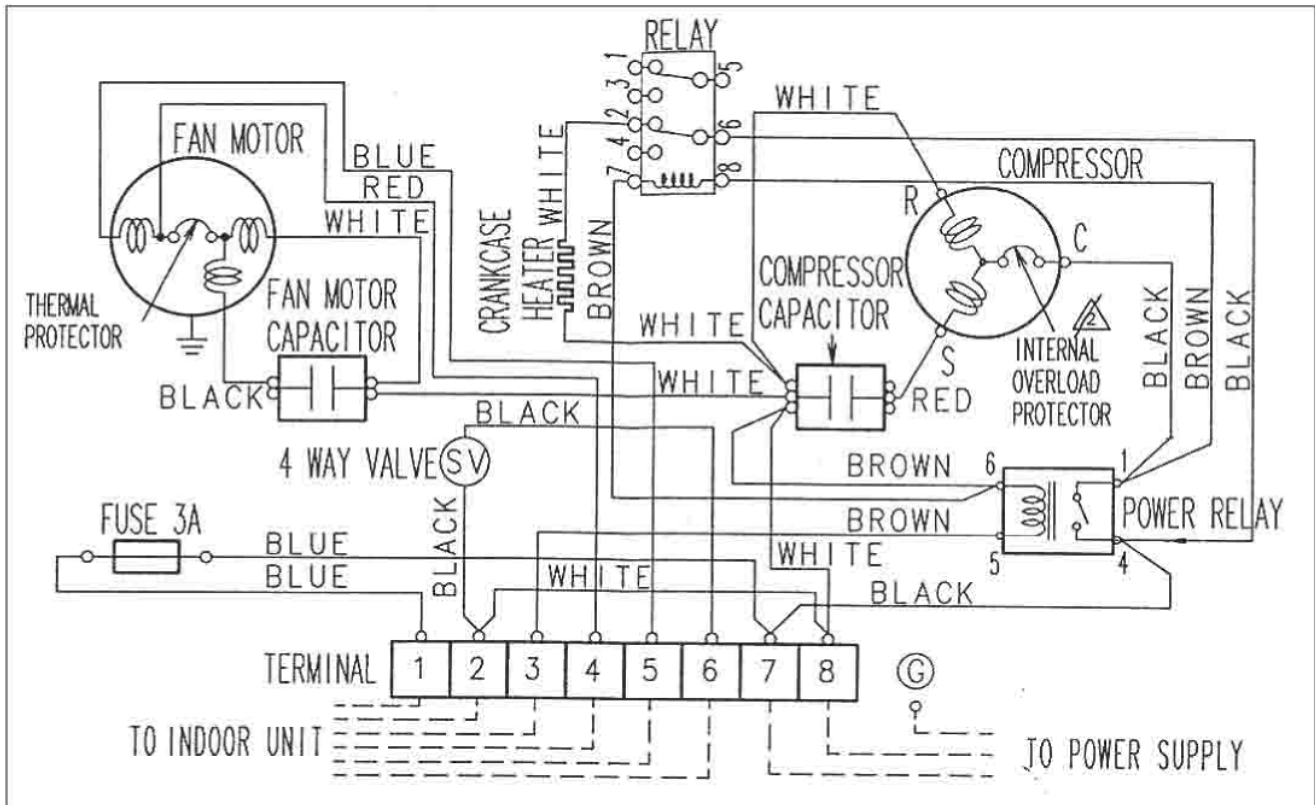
RELAY
1 3 2 4 7
5 6 8
WHITE
FAN MOTOR
BLUE
RED
WHITE
CRANKCASE HEATER
WHITE
BROWN
COMPRESSOR
R
C
THERMAL PROTECTOR
FAN MOTOR CAPACITOR
COMPRESSOR CAPACITOR
WHITE
S
2
INTERNAL OVERLOAD PROTECTOR
BLACK
BROWN
BLACK
BLACK
WHITE
RED
BLACK
4 WAY VALVE
SV
BROWN
6
1
FUSE 3A
BLACK
BROWN
POWER RELAY
BLUE
WHITE
5
4
BLUE
WHITE
BLACK
TERMINAL
1
2
3
4
5
6
7
8
G
TO INDOOR UNIT
TO POWER SUPPLY